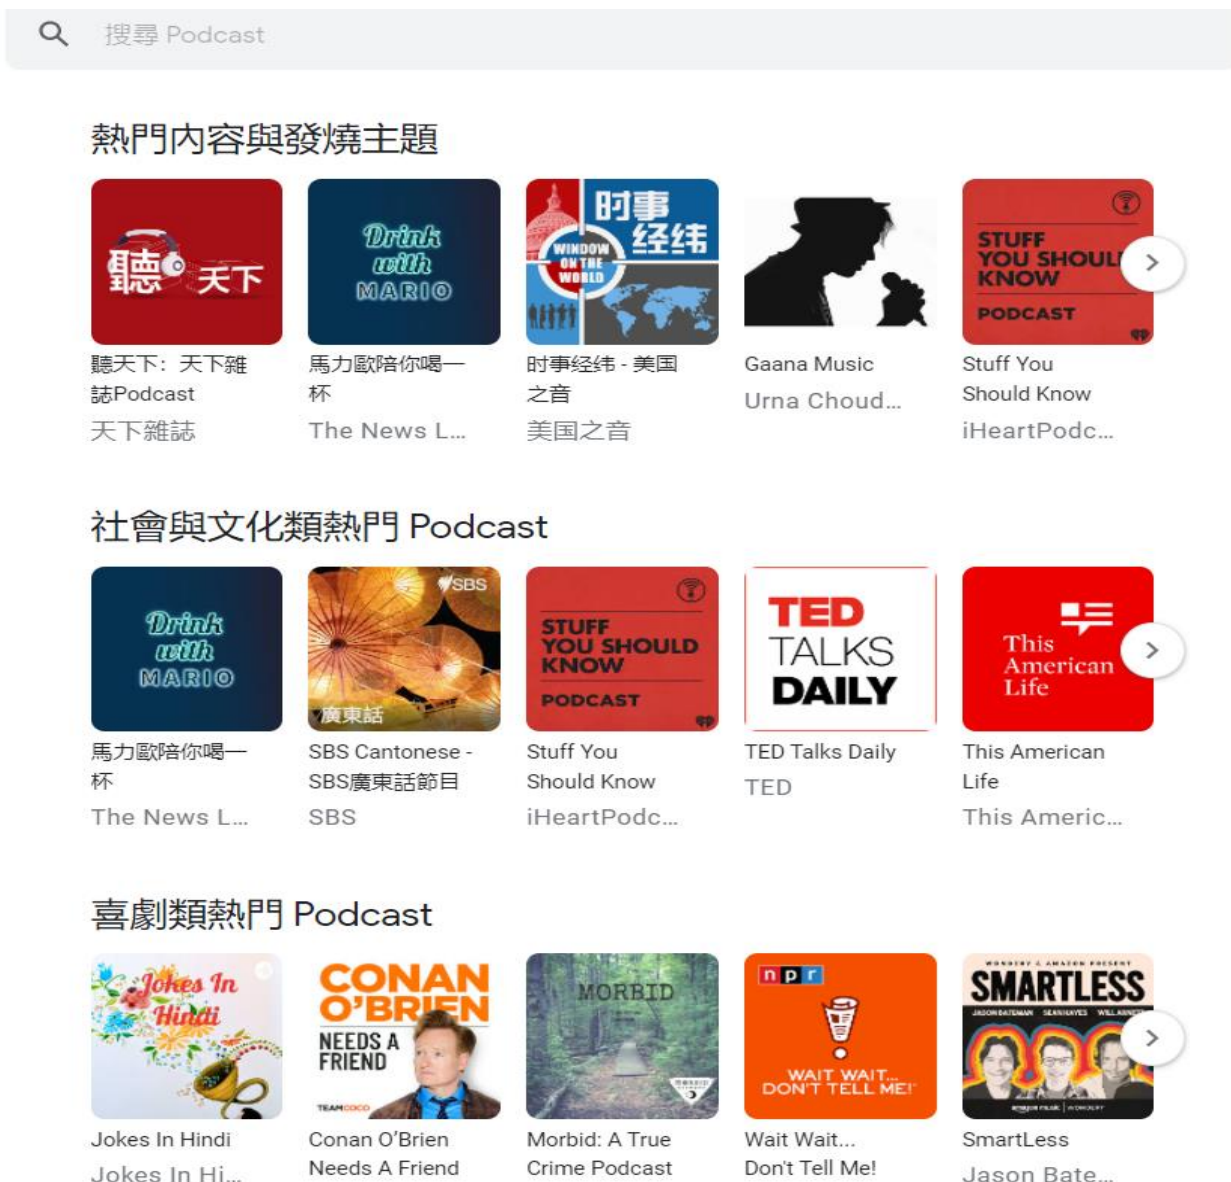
搜尋 Podcast

熱門內容與發燒主題

聽天下

聽天下：天下雜誌Podcast
天下雜誌

Drink with MARIO

馬力歐陪你喝一杯
The News L...

时事经纬
WINDOW ON THE WORLD

时事经纬 - 美国之音
美国之音

Gaana Music
Urna Choud...

STUFF YOU SHOULD KNOW PODCAST

Stuff You Should Know
iHeartPodc...

社會與文化類熱門 Podcast

Drink with MARIO

馬力歐陪你喝一杯
The News L...

SBS
廣東話

SBS Cantonese - SBS廣東話節目
SBS

STUFF YOU SHOULD KNOW PODCAST

Stuff You Should Know
iHeartPodc...

TED TALKS DAILY

TED Talks Daily
TED

This American Life

This American Life
This Americ...

喜劇類熱門 Podcast

Jokes In Hindi

Jokes In Hindi
Jokes In Hi...

CONAN O'BRIEN NEEDS A FRIEND
TEAMCOCO

Conan O'Brien Needs A Friend

MORBID

Morbid: A True Crime Podcast

npr
WAIT WAIT... DON'T TELL ME!

Wait Wait... Don't Tell Me!

SMARTLESS
JASON BATEMAN SEAN HAYES WILL ARNETT

SmartLess
Jason Bate...